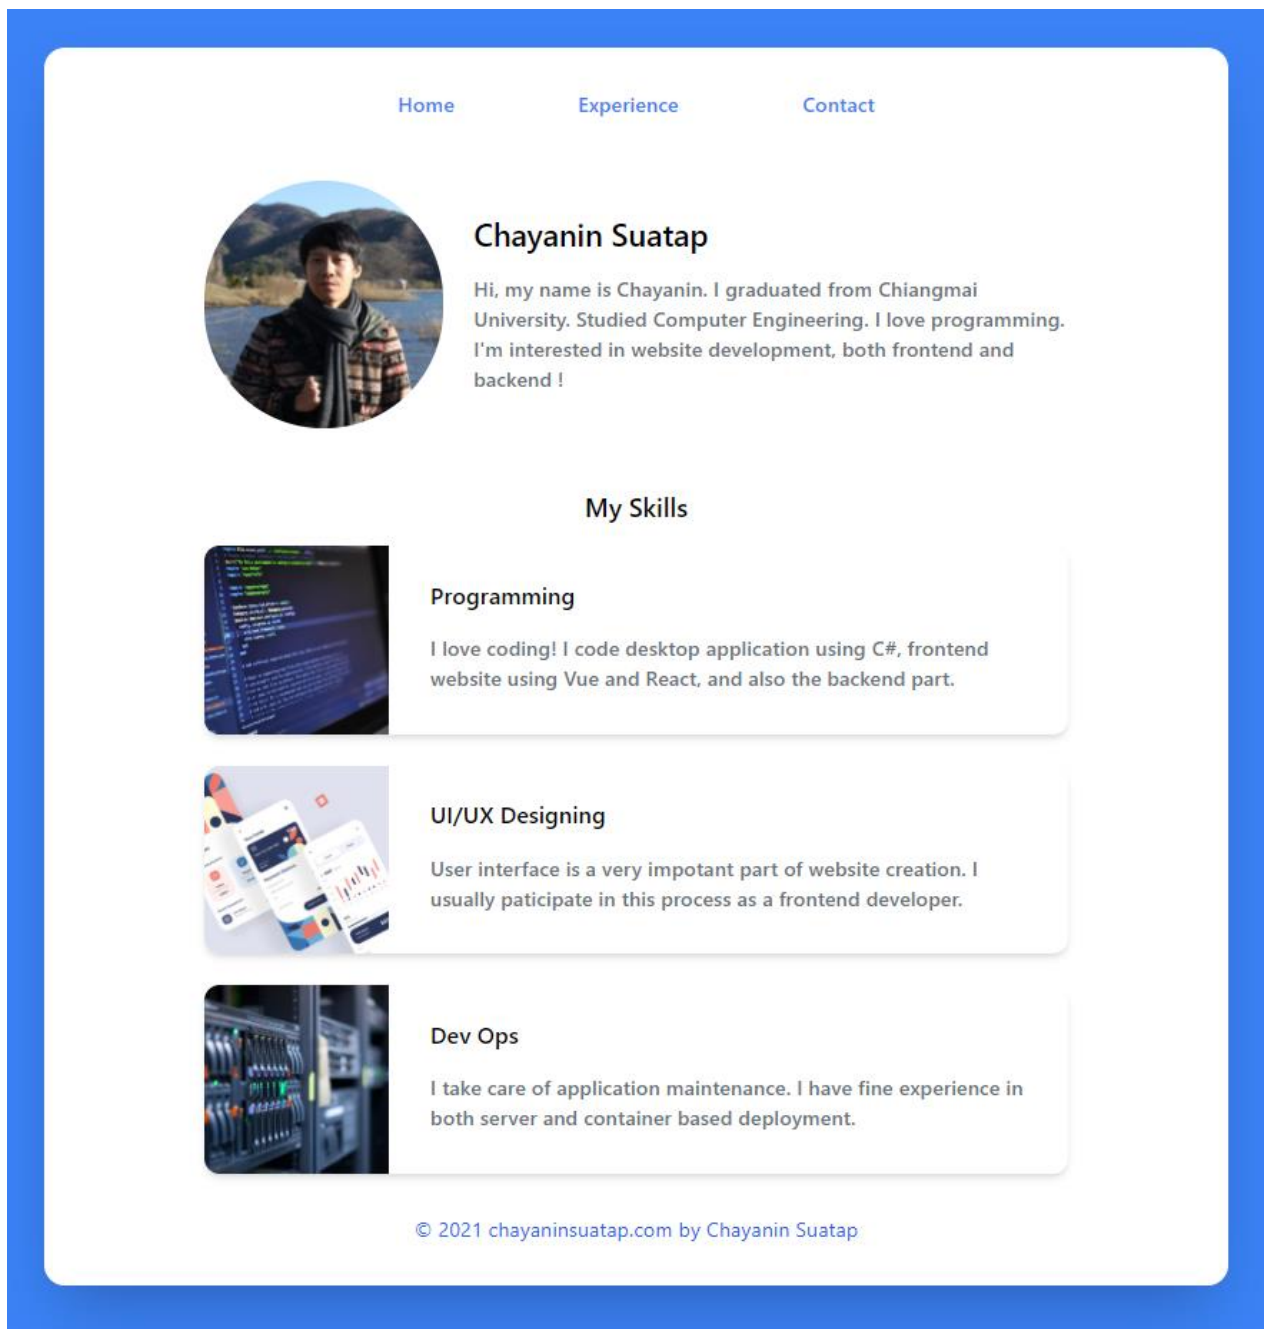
Home Experience Contact

Chayanin Suatap

Hi, my name is Chayanin. I graduated from Chiangmai University. Studied Computer Engineering. I love programming. I'm interested in website development, both frontend and backend !

My Skills

Programming

I love coding! I code desktop application using C#, frontend website using Vue and React, and also the backend part.

UI/UX Designing

User interface is a very impotant part of website creation. I usually paticipate in this process as a frontend developer.

Dev Ops

I take care of application maintenance. I have fine experience in both server and container based deployment.

© 2021 chayaninsuatap.com by Chayanin Suatap